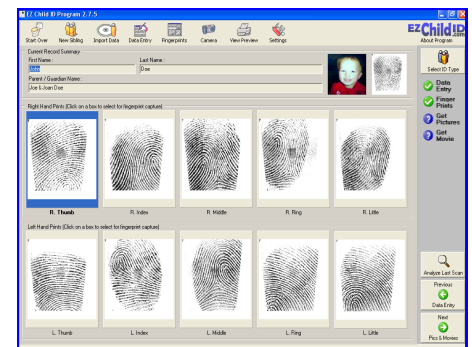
EZ Child ID Program 2.7.5

Start Over
New Sibling
Import Data
Data Entry
Fingerprints
Camera
View Preview
Settings

EZ Child ID
About Program

Current Record Summary
First Name :
Jane
Last Name :
Doe
Parent / Guardian Name :
Joe & Joan Doe

Select ID Type

Data Entry
Finger Prints
Get Pictures
Get Movie

Right Hand Prints (Click on a box to select for fingerprint capture)

R. Thumb
R. Index
R. Middle
R. Ring
R. Little

Left Hand Prints (Click on a box to select for fingerprint capture)

L. Thumb
L. Index
L. Middle
L. Ring
L. Little

Analyze Last Scan

Previous
Data Entry

Next
Pics & Movies